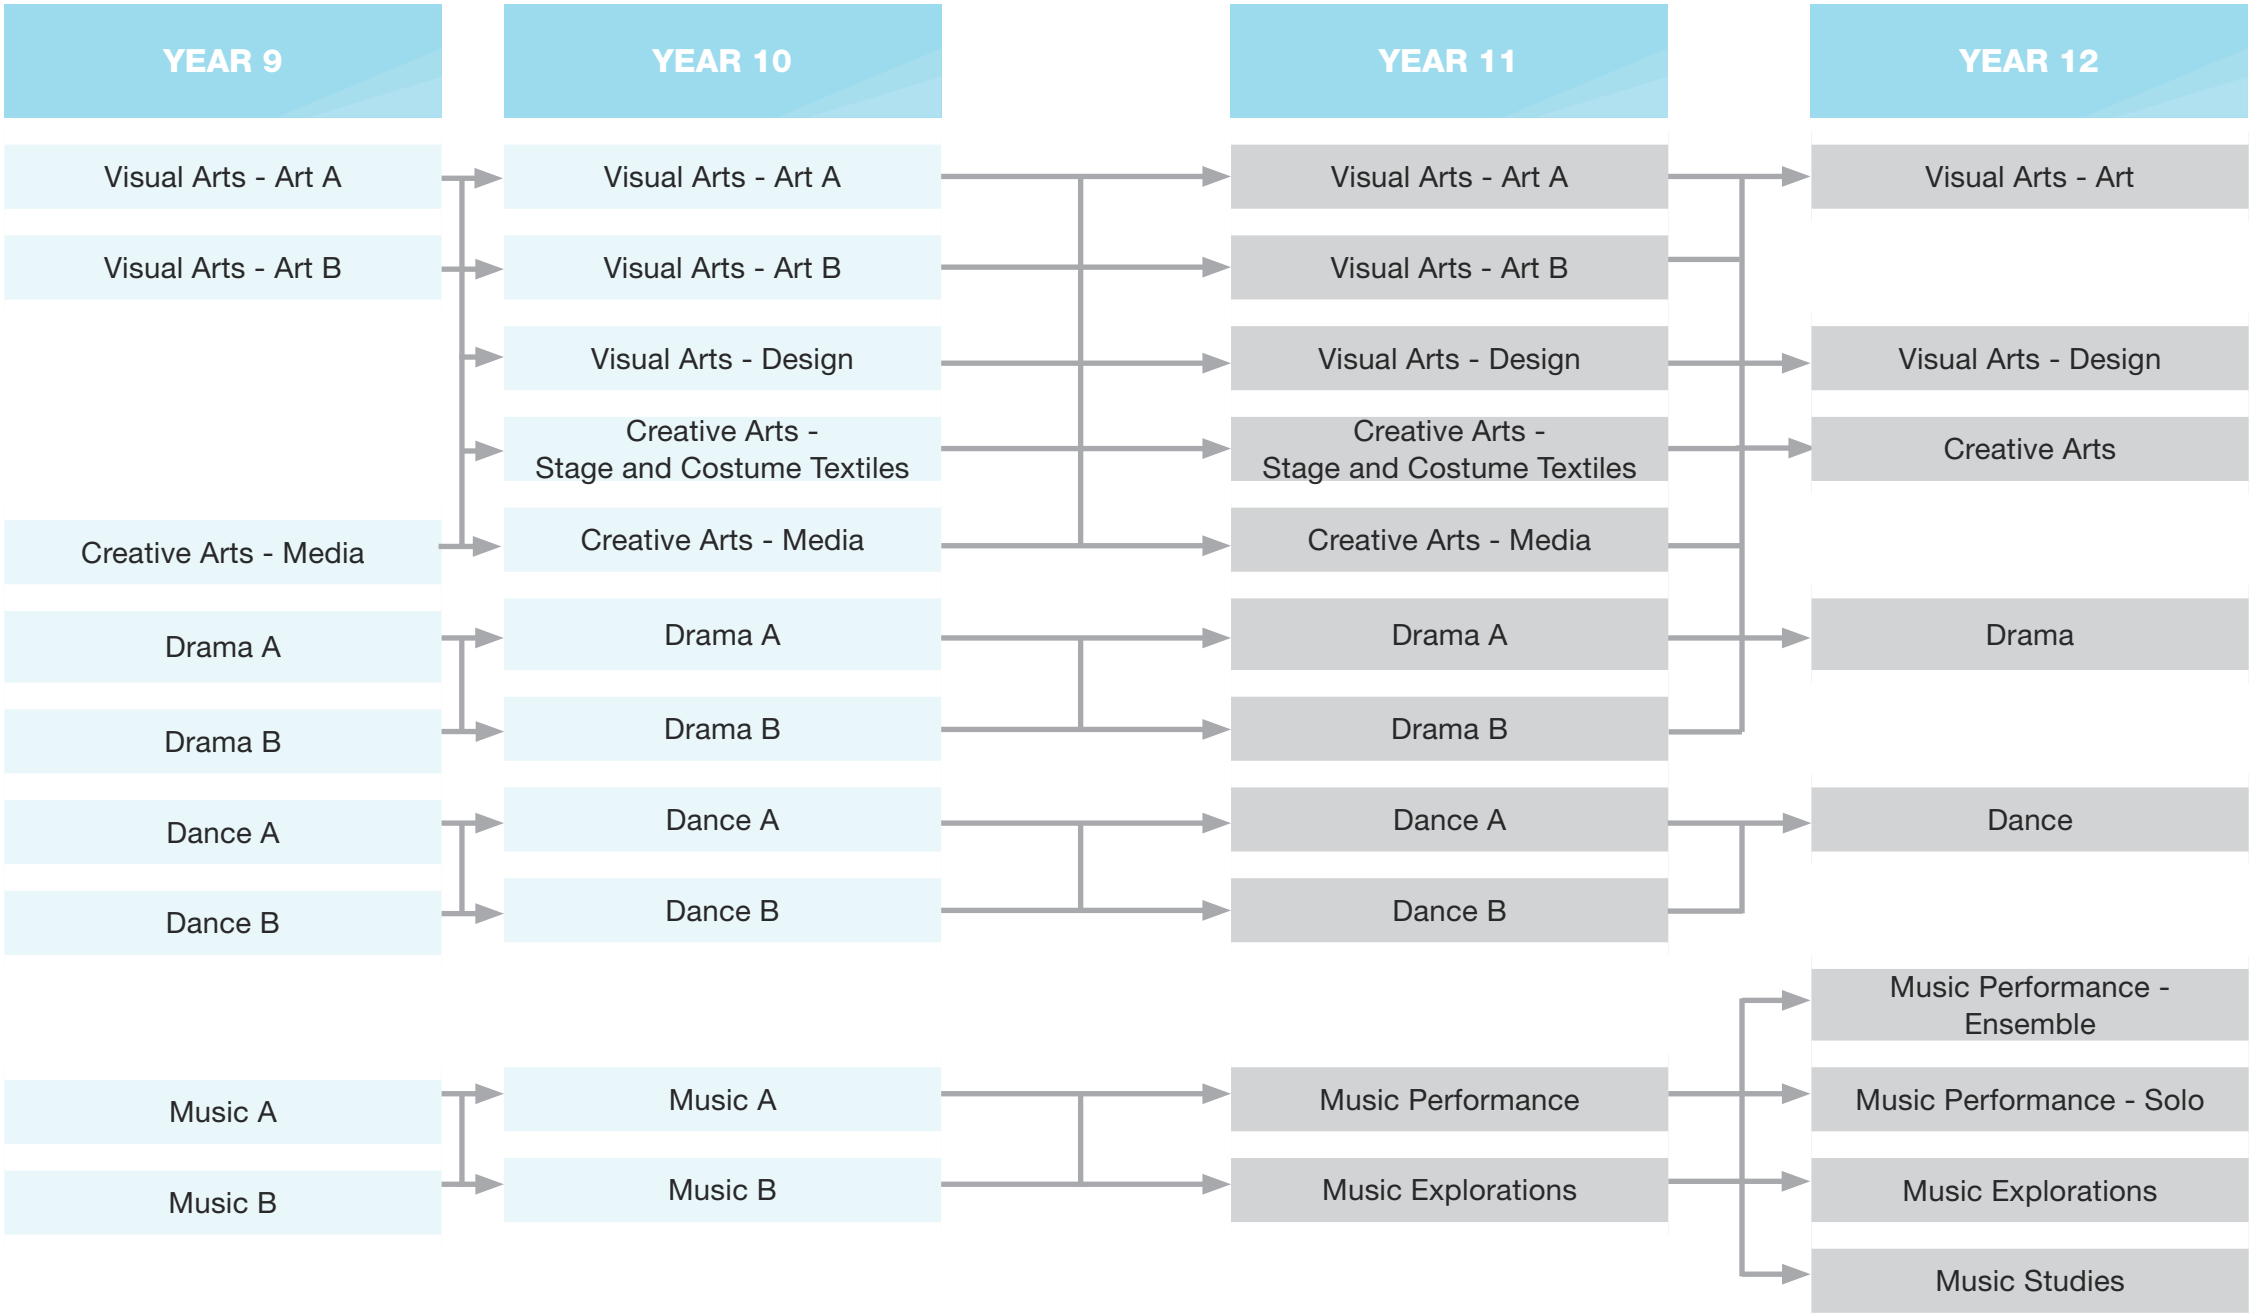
YEAR 9

Visual Arts - Art A

Visual Arts - Art B

Creative Arts - Media

Drama A

Drama B

Dance A

Dance B

Music A

Music B

YEAR 10

Visual Arts - Art A

Visual Arts - Art B

Visual Arts - Design

Creative Arts - Stage and Costume Textiles

Creative Arts - Media

Drama A

Drama B

Dance A

Dance B

Music A

Music B

YEAR 11

Visual Arts - Art A

Visual Arts - Art B

Visual Arts - Design

Creative Arts - Stage and Costume Textiles

Creative Arts - Media

Drama A

Drama B

Dance A

Dance B

Music Performance

Music Explorations

YEAR 12

Visual Arts - Art

Visual Arts - Design

Creative Arts

Drama

Dance

Music Performance - Ensemble

Music Performance - Solo

Music Explorations

Music Studies